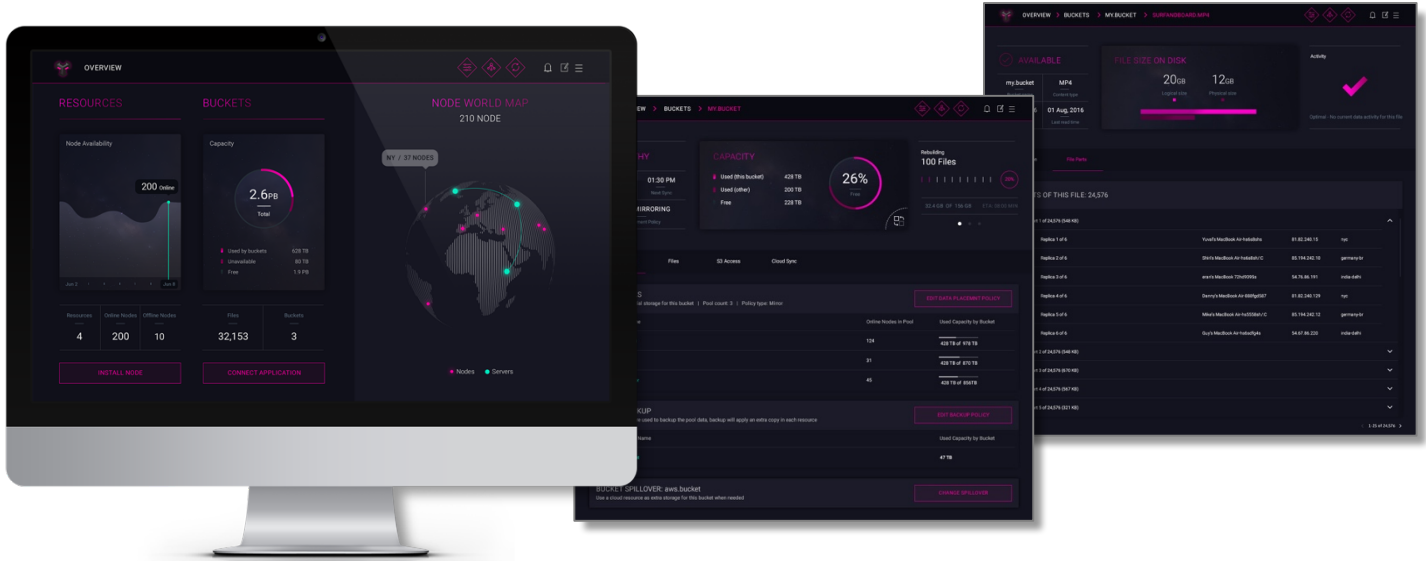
OVERVIEW

RESOURCES

BUCKETS

NODE WORLD MAP

210 NODE

Node Availability

200 Online

Jun 2

Jun 8

Capacity

2.6PB

Total

Used by buckets 628 TB

Unavailable 80 TB

Free 1.9 PB

NY / 37 NODES

Resources 4

Online Nodes 200

Offline Nodes 10

Files 32,153

Buckets 3

INSTALL NODE

CONNECT APPLICATION

Nodes

Servers

OVERVIEW > BUCKETS > MY.BUCKET

CAPACITY

Used (this bucket) 428 TB

Used (other) 200 TB

Free 228 TB

26%

Free

01:30 PM

MIRRORING

Rebuilding

100 Files

Files

S3 Access

Cloud Sync

EDIT DATA PLACEMENT POLICY

Pool count: 3 | Policy type: Mirror

Online Nodes in Pool

Used Capacity by Bucket

124

428 TB of 978 TB

31

428 TB of 870 TB

45

428 TB of 856TB

KUP

EDIT BACKUP POLICY

used to backup the pool data, backup will apply an extra copy in each resource

Name

Used Capacity by Bucket

47 TB

BUCKET SPILLOVER: aws.bucket

Use a cloud resource as extra storage for this bucket when needed

CHANGE SPILLOVER

OVERVIEW > BUCKETS > MY.BUCKET > SURFANDBOARD.MP4

AVAILABLE

my.bucket

MP4

01 Aug, 2016

FILE SIZE ON DISK

20GB

Logical size

12GB

Physical size

Activity

File Parts

S OF THIS FILE: 24,576

Replica 1 of 6 Yuval's Macbook Air-hebdsbfs 81.82.240.15 nyc

Replica 2 of 6 Shir's Macbook Air-hebdsbh/C 85.194.242.15 germany-bx

Replica 3 of 6 eran's Macbook 73hd9399s 54.76.86.191 india-delhi

Replica 4 of 6 Danny's Macbook Air-9Bff9d587 81.82.240.129 nyc

Replica 5 of 6 Mike's Macbook Air-hs5558sh/C 85.194.242.12 germany-bx

Replica 6 of 6 Guy's Macbook Air-hebsd9j4s 54.67.86.220 india-delhi

1 - 25 of 24,576